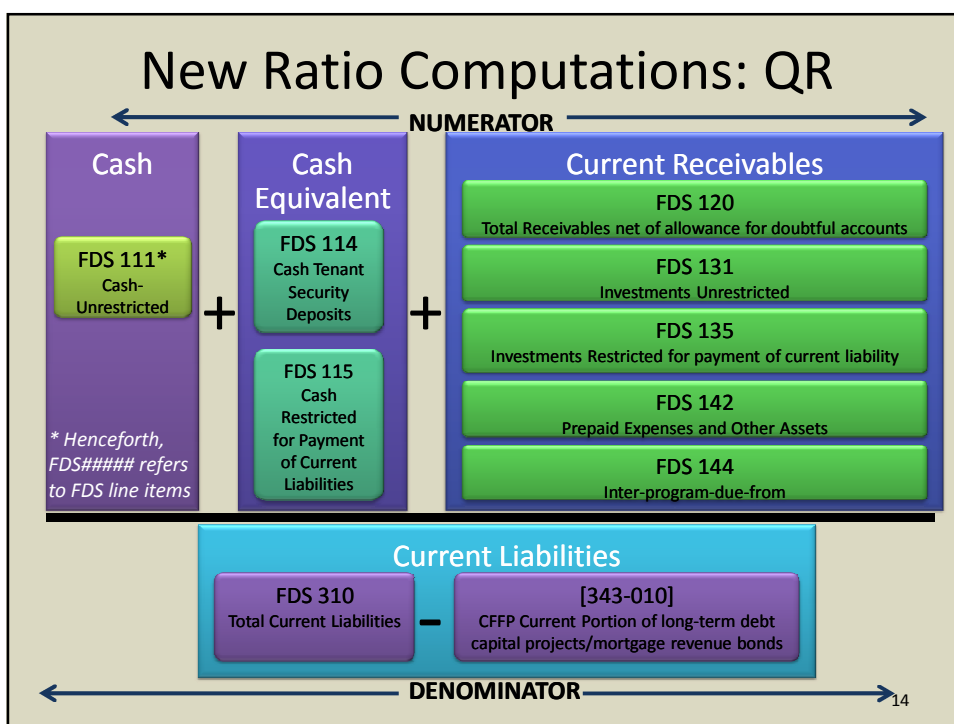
New Ratio Computations: QR

NUMERATOR

Cash

FDS 111*
Cash-Unrestricted

* Henceforth, FDS##### refers to FDS line items

+

Cash Equivalent

FDS 114
Cash Tenant Security Deposits

FDS 115
Cash Restricted for Payment of Current Liabilities

+

Current Receivables

FDS 120
Total Receivables net of allowance for doubtful accounts

FDS 131
Investments Unrestricted

FDS 135
Investments Restricted for payment of current liability

FDS 142
Prepaid Expenses and Other Assets

FDS 144
Inter-program-due-from

Current Liabilities

FDS 310
Total Current Liabilities

–

[343-010]
CFFP Current Portion of long-term debt capital projects/mortgage revenue bonds

DENOMINATOR

14